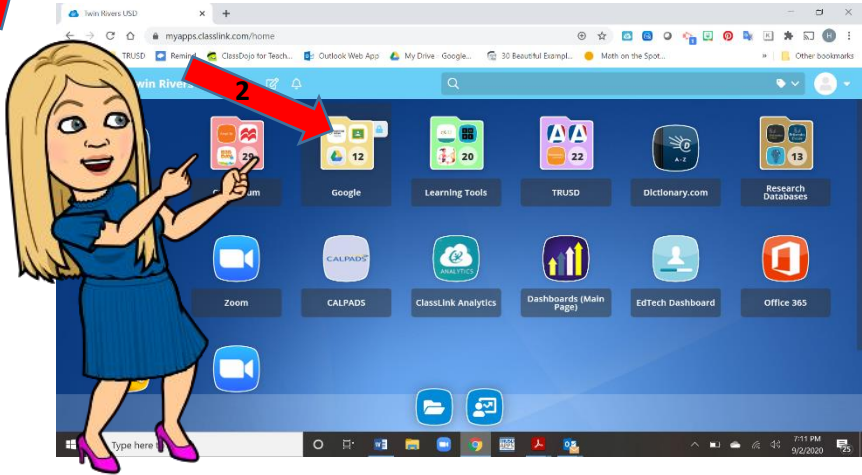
Twin Rivers USD

myapps.classlink.com/home

TRUSD Remind ClassDojo for Teach... Outlook Web App My Drive - Google... 30 Beautiful Exampl... Math on the Spot... Other bookmarks

win Rivers

2

29

C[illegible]um

12

Google

20

Learning Tools

22

TRUSD

Dictionary.com

13

Research Databases

Zoom

CALPADS

CALPADS

ANALYTICS

ClassLink Analytics

Dashboards (Main Page)

EdTech Dashboard

Office 365

Type here t

7:11 PM
9/2/2020

25